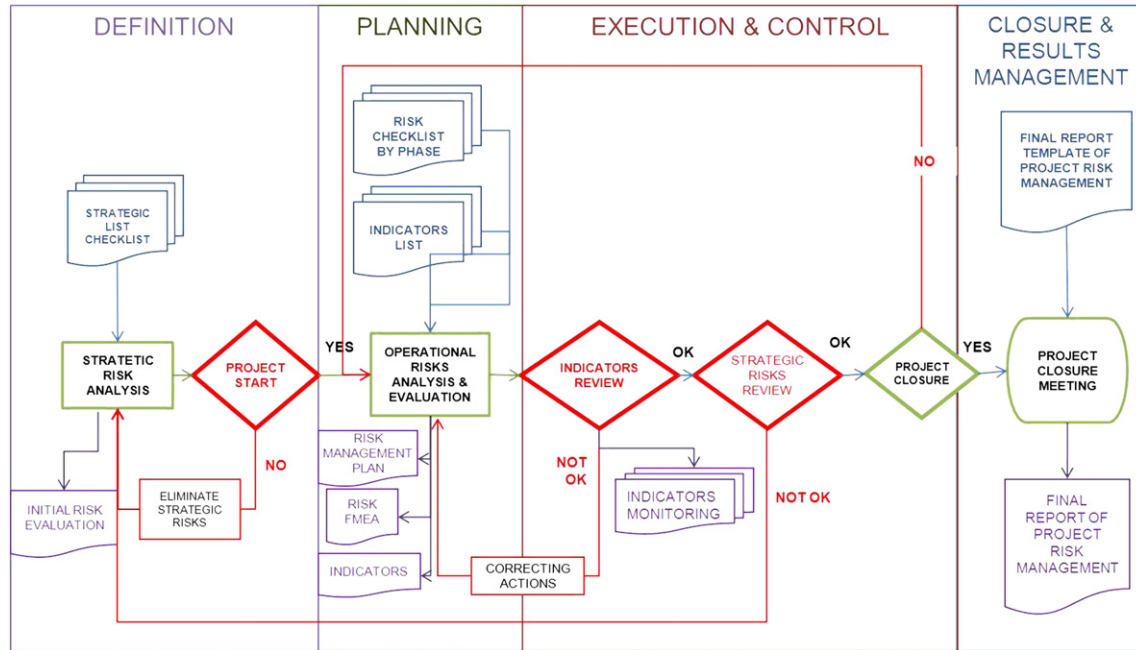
DEFINITION

PLANNING

EXECUTION & CONTROL

CLOSURE & RESULTS MANAGEMENT

RISK CHECKLIST BY PHASE

NO

FINAL REPORT TEMPLATE OF PROJECT RISK MANAGEMENT

STRATEGIC LIST CHECKLIST

INDICATORS LIST

STRATETIC RISK ANALYSIS

PROJECT START

YES

OPERATIONAL RISKS ANALYSIS & EVALUATION

INDICATORS REVIEW

OK

STRATEGIC RISKS REVIEW

OK

PROJECT CLOSURE

YES

PROJECT CLOSURE MEETING

NO

RISK MANAGEMENT PLAN

NOT OK

INDICATORS MONITORING

NOT OK

INITIAL RISK EVALUATION

ELIMINATE STRATEGIC RISKS

RISK FMEA

FINAL REPORT OF PROJECT RISK MANAGEMENT

INDICATORS

CORRECTING ACTIONS